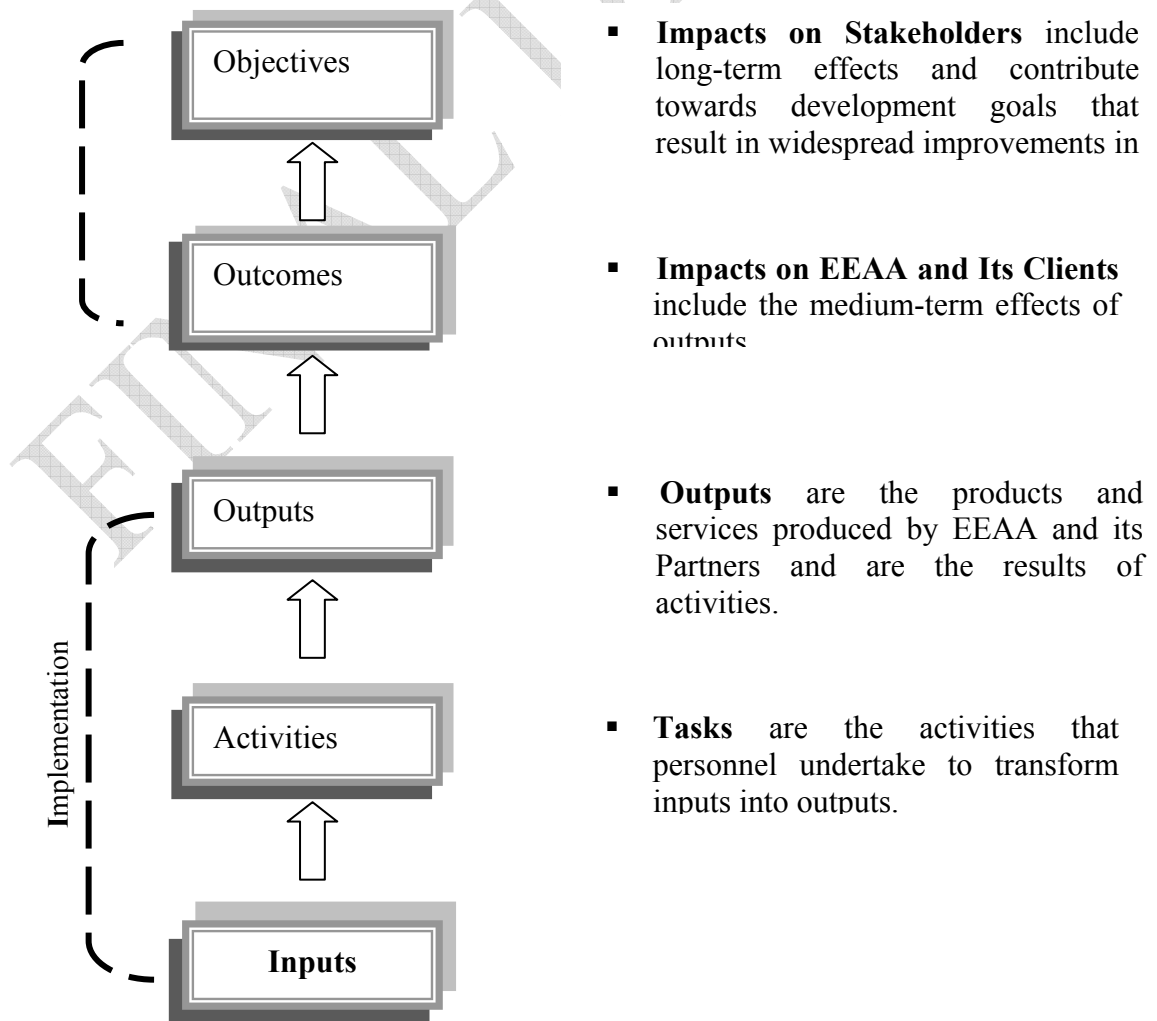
Objectives

Outcomes

Outputs

Activities

Inputs

Implementation

FINAL

- **Impacts on Stakeholders** include long-term effects and contribute towards development goals that result in widespread improvements in

- **Impacts on EEAA and Its Clients** include the medium-term effects of outputs

- **Outputs** are the products and services produced by EEAA and its Partners and are the results of activities.

- **Tasks** are the activities that personnel undertake to transform inputs into outputs.